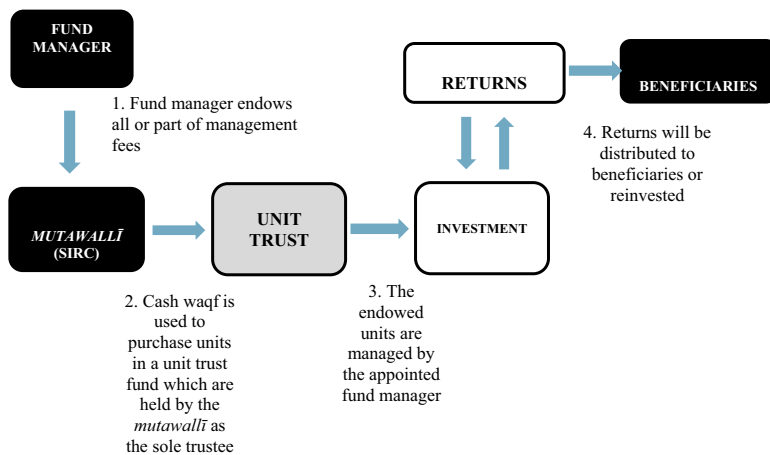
FUND MANAGER

1. Fund manager endows all or part of management fees

RETURNS

BENEFICIARIES

4. Returns will be distributed to beneficiaries or reinvested

MUTAWALLĪ (SIRC)

UNIT TRUST

INVESTMENT

2. Cash waqf is used to purchase units in a unit trust fund which are held by the mutawallī as the sole trustee

3. The endowed units are managed by the appointed fund manager